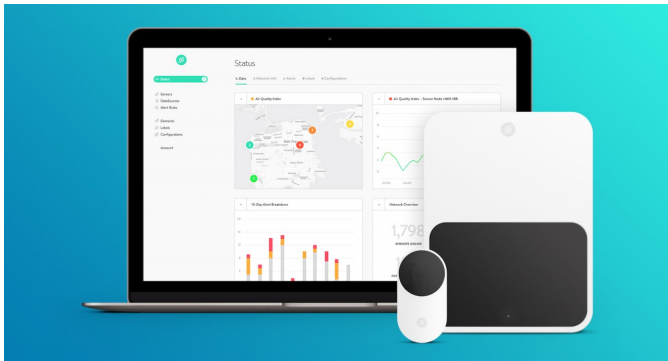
Status

Status

Sensors
DataSources
Alert Rules

Elements
Labels
Configurations

Account

Data
Network Info
Alerts
Labels
Configurations

Air Quality Index

Air Quality Index - Sensor Node 1069 INE

10 Day Alert Breakdown

Network Overview

1,798